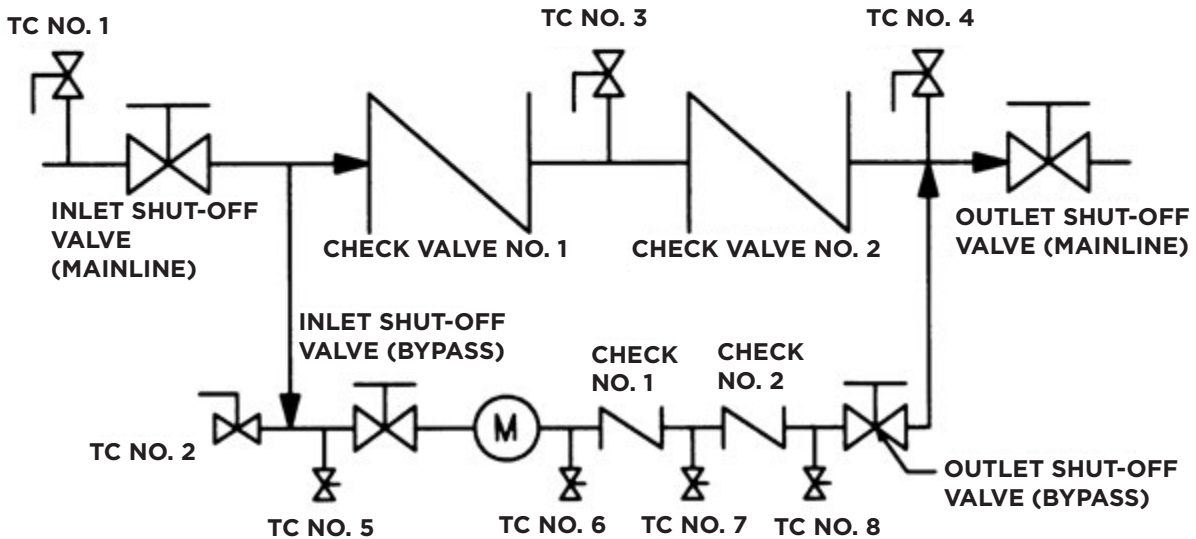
TC NO. 1

TC NO. 3

TC NO. 4

INLET SHUT-OFF VALVE (MAINLINE)

CHECK VALVE NO. 1

CHECK VALVE NO. 2

OUTLET SHUT-OFF VALVE (MAINLINE)

INLET SHUT-OFF VALVE (BYPASS)

CHECK NO. 1

CHECK NO. 2

TC NO. 2

M

OUTLET SHUT-OFF VALVE (BYPASS)

TC NO. 5

TC NO. 6

TC NO. 7

TC NO. 8